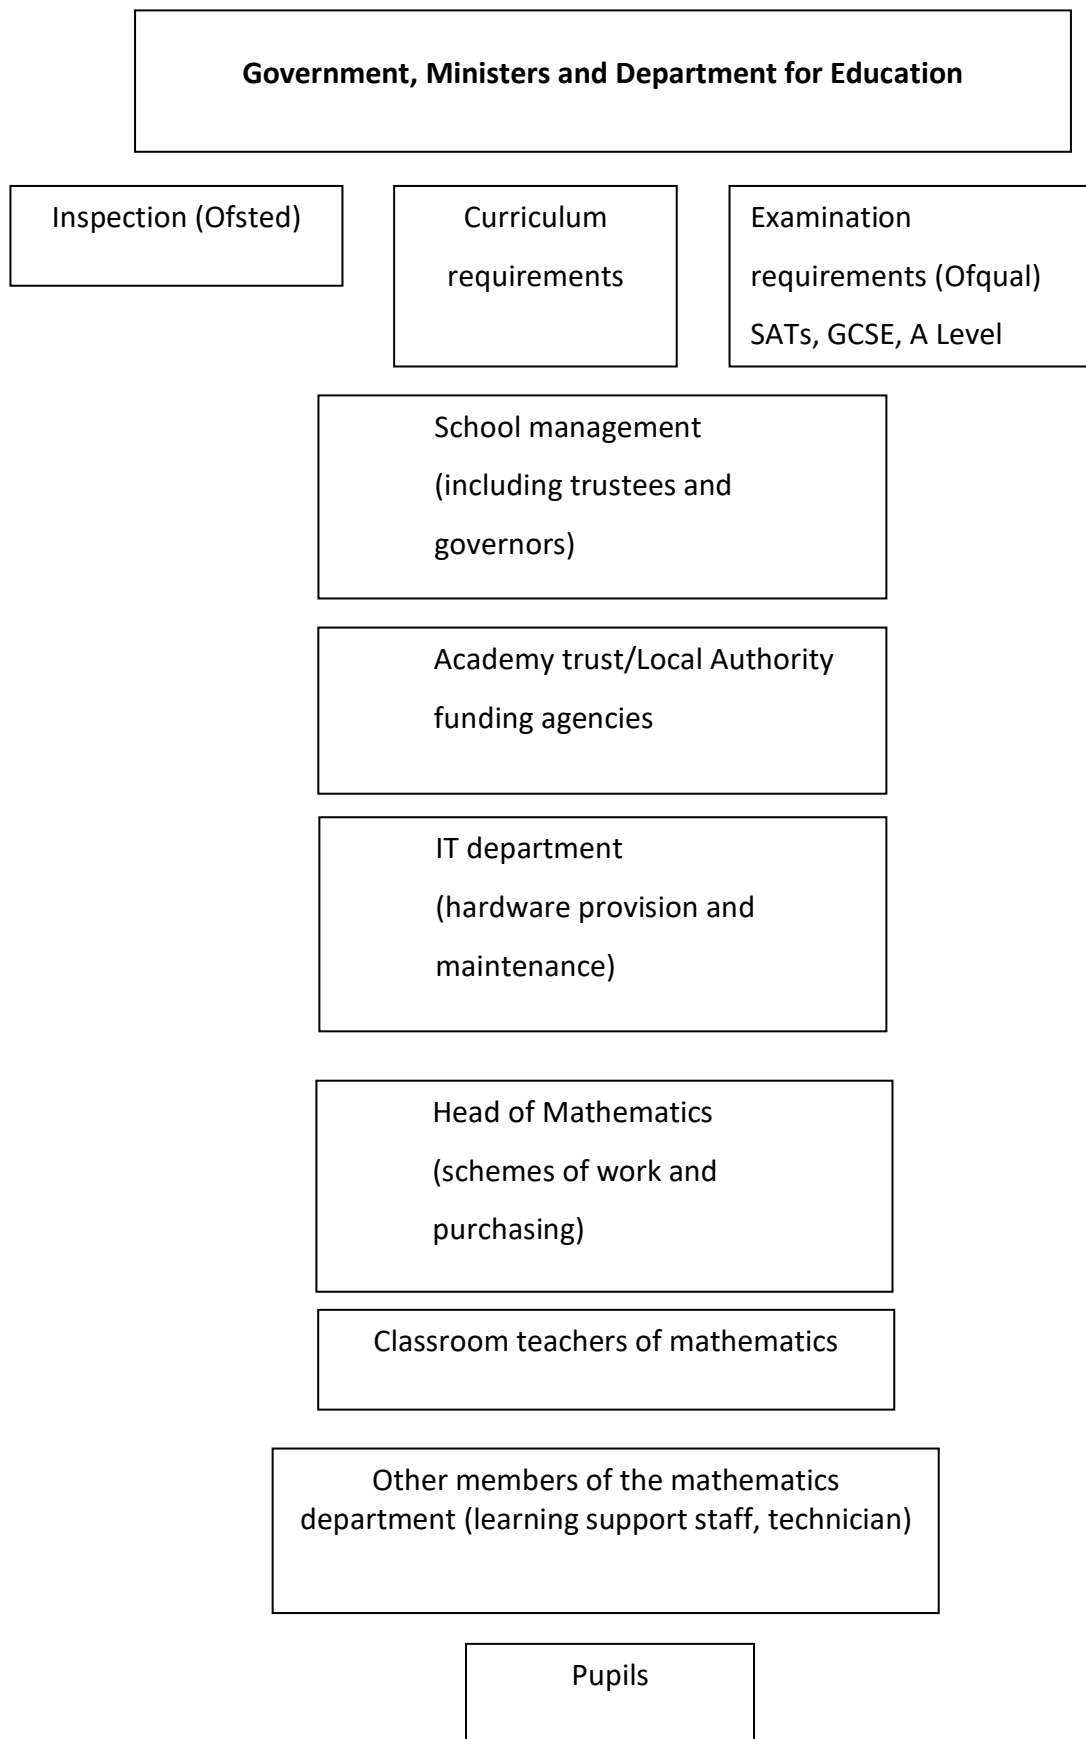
**Government, Ministers and Department for Education**

Inspection (Ofsted)

Curriculum requirements

Examination requirements (Ofqual) SATs, GCSE, A Level

School management (including trustees and governors)

Academy trust/Local Authority funding agencies

IT department (hardware provision and maintenance)

Head of Mathematics (schemes of work and purchasing)

Classroom teachers of mathematics

Other members of the mathematics department (learning support staff, technician)

Pupils